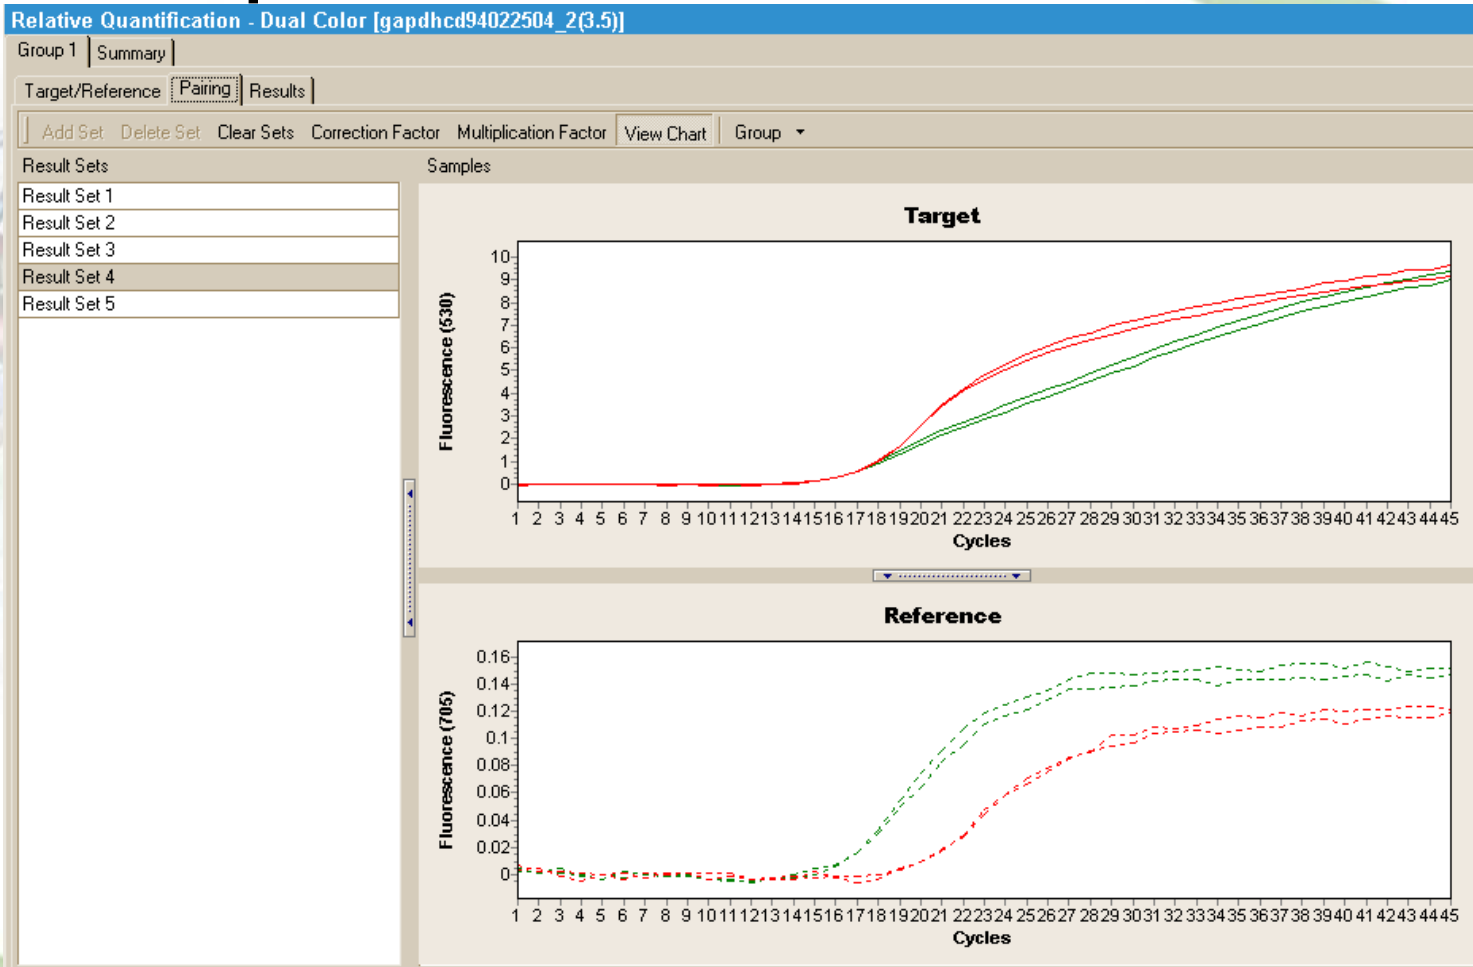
Relative Quantification - Dual Color [gapdhcd94022504_2(3.5)]

Group 1 | Summary

Target/Reference | Pairing | Results

Add Set | Delete Set | Clear Sets | Correction Factor | Multiplication Factor | View Chart | Group

Result Sets

Result Set 1
Result Set 2
Result Set 3
Result Set 4
Result Set 5

Samples

Target

Fluorescence (530)

10 9 8 7 6 5 4 3 2 1 0

1 2 3 4 5 6 7 8 9 10 11 12 13 14 15 16 17 18 19 20 21 22 23 24 25 26 27 28 29 30 31 32 33 34 35 36 37 38 39 40 41 42 43 44 45

Cycles

Reference

Fluorescence (705)

0.16 0.14 0.12 0.1 0.08 0.06 0.04 0.02 0

1 2 3 4 5 6 7 8 9 10 11 12 13 14 15 16 17 18 19 20 21 22 23 24 25 26 27 28 29 30 31 32 33 34 35 36 37 38 39 40 41 42 43 44 45

Cycles